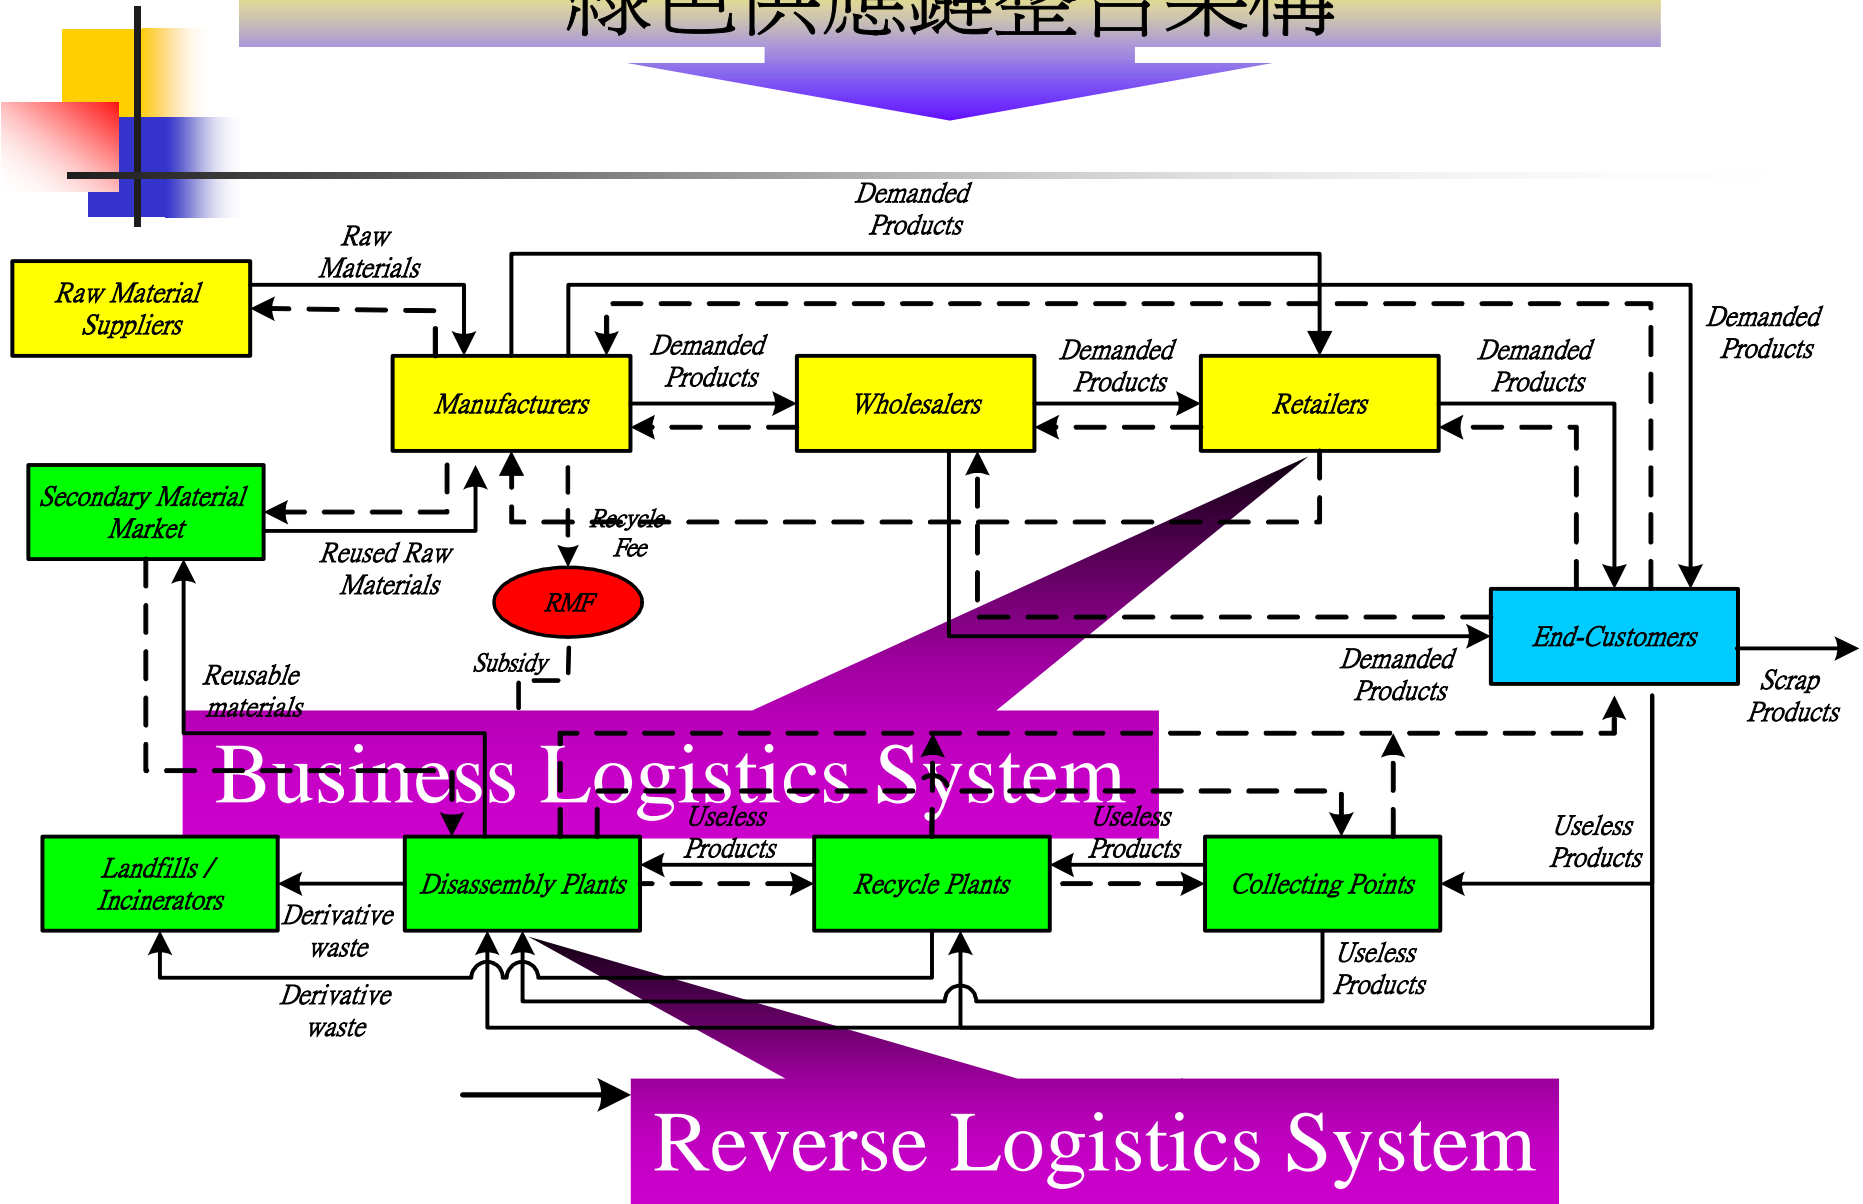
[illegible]

Demanded Products

Raw Materials

Raw Material Suppliers

Manufacturers

Demanded Products

Wholesalers

Demanded Products

Retailers

Demanded Products

Demanded Products

Secondary Material Market

Reused Raw Materials

Recycle Fee

RMF

Subsidy

End-Customers

Demanded Products

Scrap Products

Reusable materials

Business Logistics System

Useless Products

Useless Products

Useless Products

Landfills / Incinerators

Disassembly Plants

Recycle Plants

Collecting Points

Derivative waste

Useless Products

Derivative waste

Reverse Logistics System